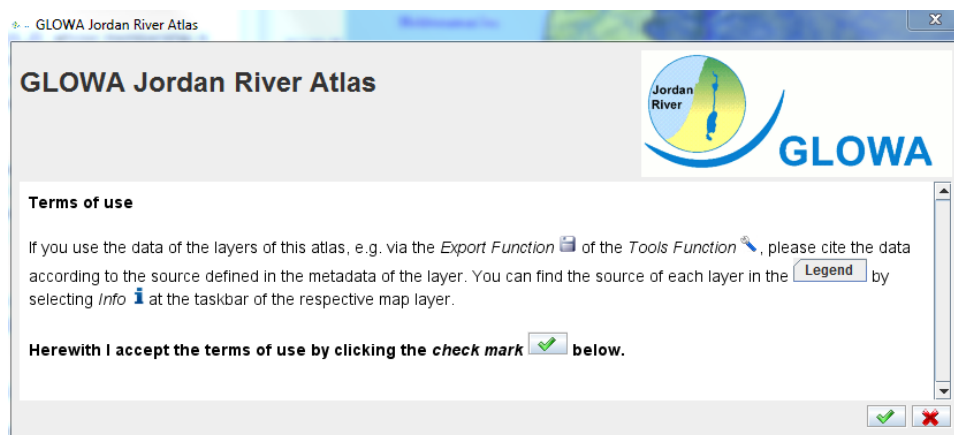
GLOWA Jordan River Atlas

GLOWA Jordan River Atlas

Jordan River

GLOWA

Terms of use

If you use the data of the layers of this atlas, e.g. via the *Export Function* of the *Tools Function*, please cite the data according to the source defined in the metadata of the layer. You can find the source of each layer in the Legend by selecting *Info* at the taskbar of the respective map layer.

**Herewith I accept the terms of use by clicking the *check mark* below.**